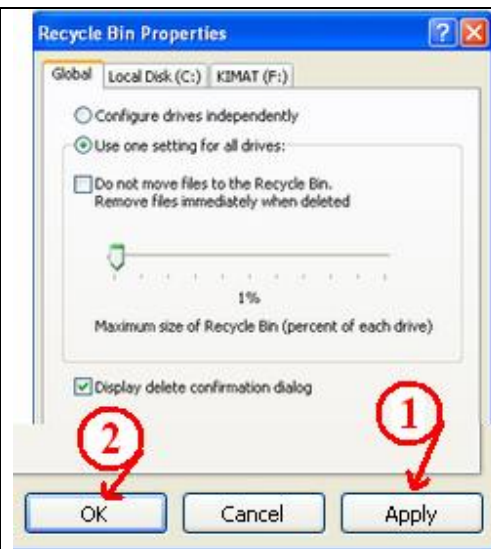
Recycle Bin Properties

?

Global
Local Disk (C:)
KIMAT (F:)

Configure drives independently

Use one setting for all drives:

Do not move files to the Recycle Bin. Remove files immediately when deleted

1%

Maximum size of Recycle Bin (percent of each drive)

Display delete confirmation dialog

2

1

OK
Cancel
Apply